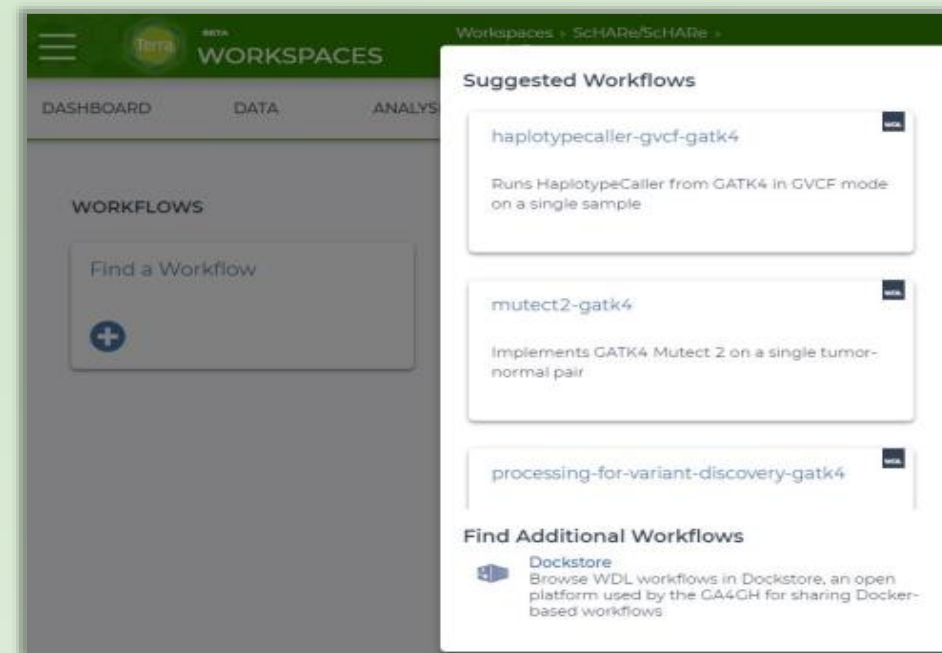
Terra BETA WORKSPACES

Workspaces › ScHARe/ScHARe ›

DASHBOARD DATA ANALYS

WORKFLOWS

Find a Workflow

Suggested Workflows

WDL

haplotypecaller-gvcf-gatk4

Runs HaplotypeCaller from GATK4 in GVCF mode on a single sample

WDL

mutect2-gatk4

Implements GATK4 Mutect 2 on a single tumor-normal pair

WDL

processing-for-variant-discovery-gatk4

Find Additional Workflows

Dockstore
Browse WDL workflows in Dockstore, an open platform used by the GA4GH for sharing Docker-based workflows